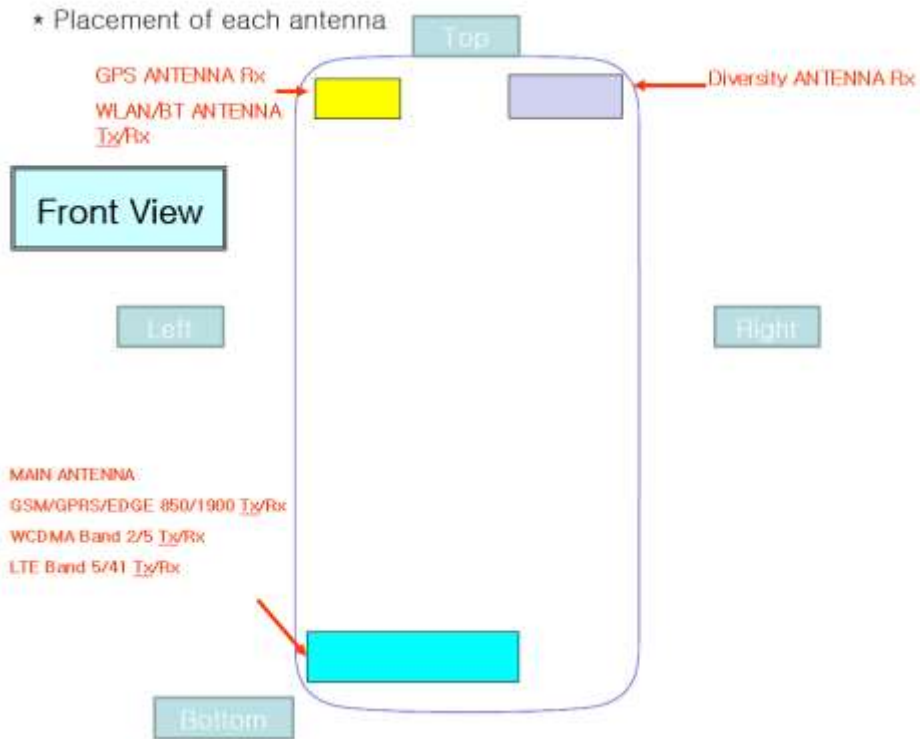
* Placement of each antenna

Top

GPS ANTENNA Rx

WLAN/BT ANTENNA Tx/Rx

Diversity ANTENNA Rx

Front View

Left

Right

MAIN ANTENNA

GSM/GPRS/EDGE 850/1900 Tx/Rx

WCDMA Band 2/5 Tx/Rx

LTE Band 5/41 Tx/Rx

Bottom